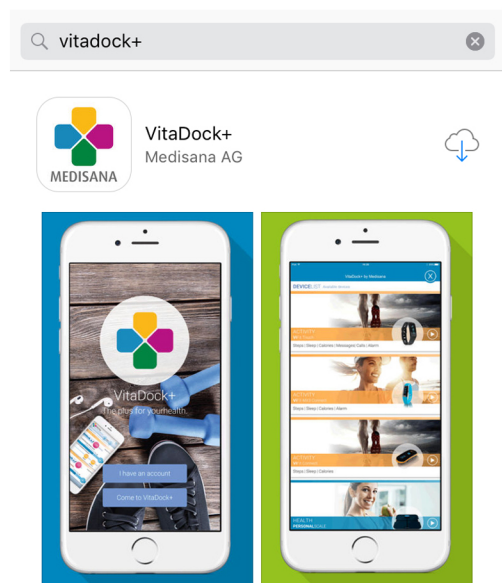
vitadock+

MEDISANA

VitaDock+
Medisana AG

VitaDock+
The plus for your health.

I have an account

Come to VitaDock+

VitaDock+ by Medisana

DEVICELIST

ACTIVITY

Steps | Sleep | Calories | Messages| Calls | Alarm

ACTIVITY

Steps | Sleep | Calories | Alarm

ACTIVITY

Steps | Sleep | Calories

HEALTH
PERSONALSCALE